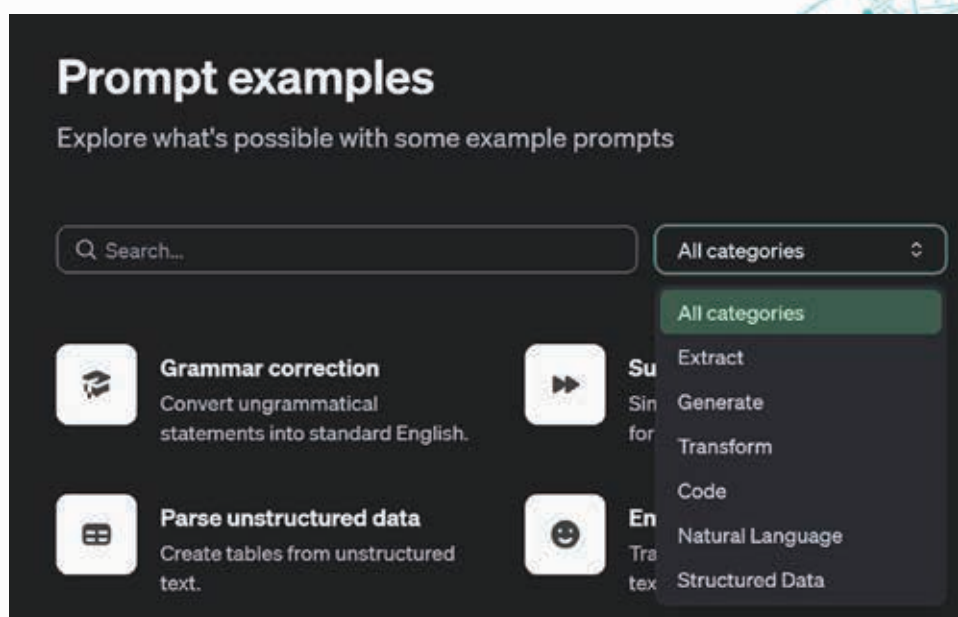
Prompt examples

Explore what's possible with some example prompts

Search...

All categories

All categories
Extract
Generate
Transform
Code
Natural Language
Structured Data

Grammar correction
Convert ungrammatical statements into standard English.

Su
Sin
for

Parse unstructured data
Create tables from unstructured text.

En
Tra
tex